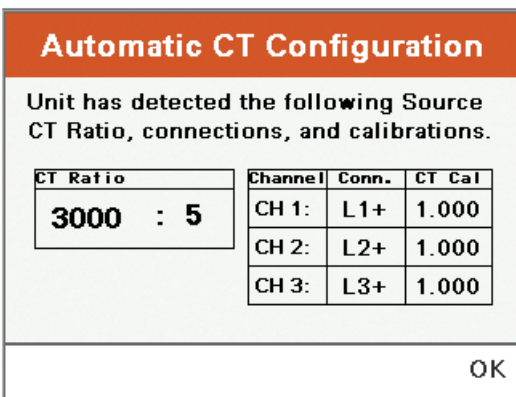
Automatic CT Configuration

Unit has detected the following Source CT Ratio, connections, and calibrations.

CT Ratio
3000 : 5

| Channel | Conn. | CT Cal |
|---|---|---|
| CH 1: | L1+ | 1.000 |
| CH 2: | L2+ | 1.000 |
| CH 3: | L3+ | 1.000 |

OK